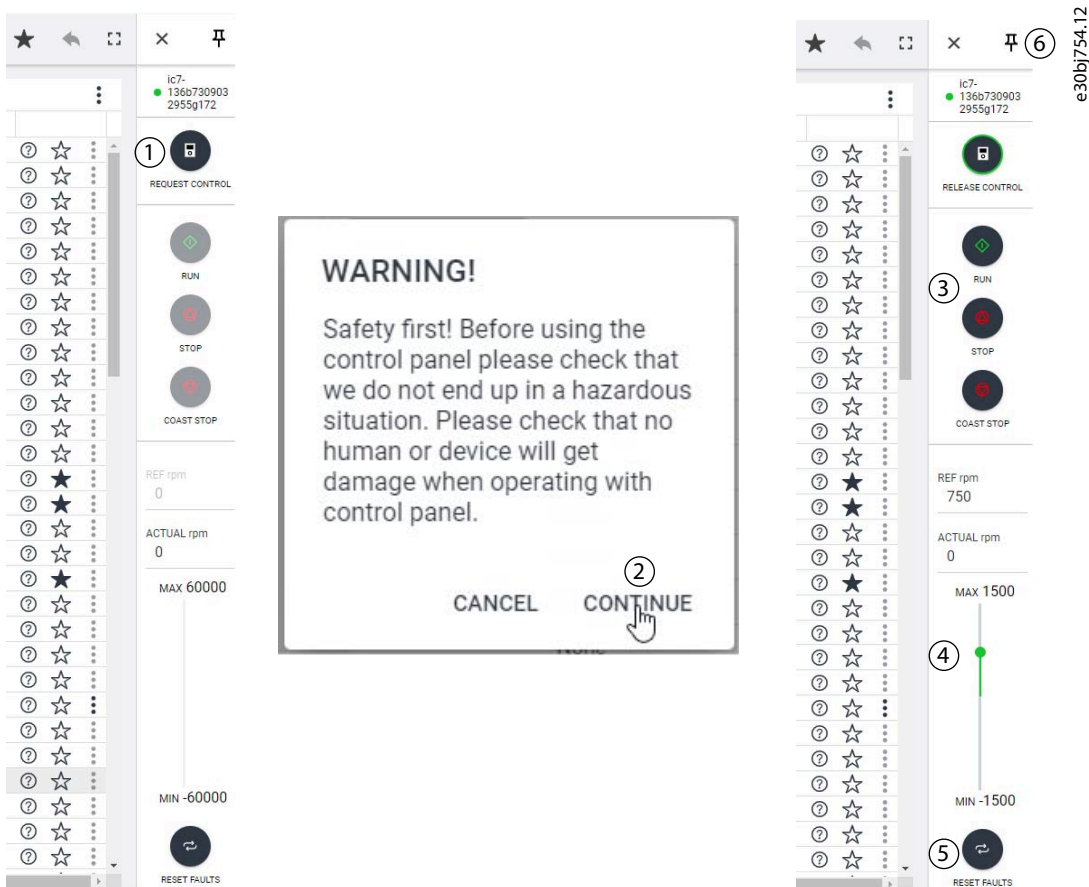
ic7-136b7309032955g172

1 REQUEST CONTROL

RUN

STOP

COAST STOP

REF rpm
0

ACTUAL rpm
0

MAX 60000

MIN -60000

RESET FAULTS

WARNING!

Safety first! Before using the control panel please check that we do not end up in a hazardous situation. Please check that no human or device will get damage when operating with control panel.

CANCEL 2 CONTINUE

6

ic7-136b7309032955g172

RELEASE CONTROL

RUN

3

STOP

COAST STOP

REF rpm
750

ACTUAL rpm
0

MAX 1500

4

MIN -1500

5 RESET FAULTS

e30bj754.12